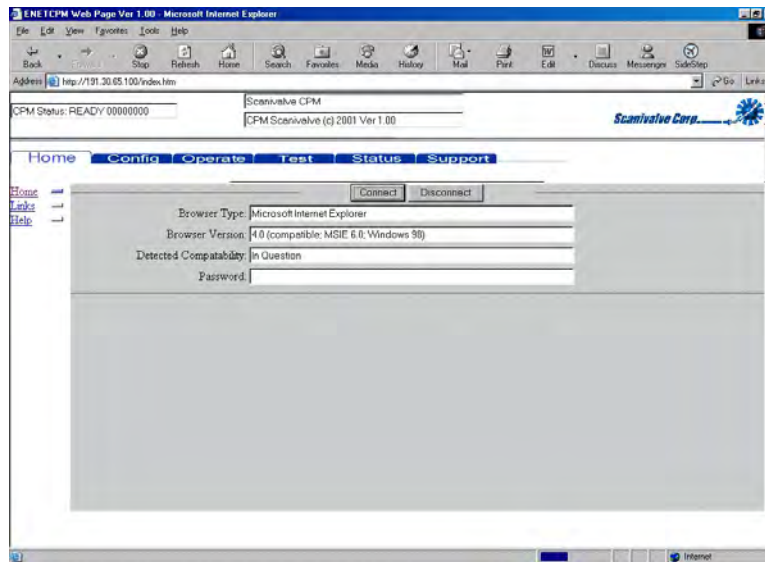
ENETCPM Web Page Ver 1.00 - Microsoft Internet Explorer

File Edit View Favorites Tools Help

Back Forward Stop Refresh Home Search Favorites Media History Mail Print Edit Discuss Messenger SideStep

Address http://191.30.65.100/index.htm

Go Links

CPM Status: READY 00000000

Scanivalve CPM

CPM Scanivalve (c) 2001 Ver 1.00

Scanivalve Corp.

Home Config Operate Test Status Support

Home
Links
Help

Connect Disconnect

Browser Type: Microsoft Internet Explorer

Browser Version: 4.0 (compatible; MSIE 6.0; Windows 98)

Detected Compatability: In Question

Password:

Internet